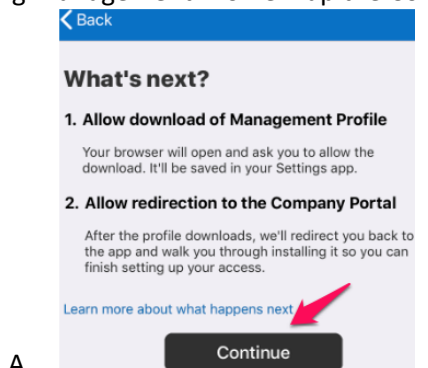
Back

What's next?

1. Allow download of Management Profile

Your browser will open and ask you to allow the download. It'll be saved in your Settings app.

2. Allow redirection to the Company Portal

After the profile downloads, we'll redirect you back to the app and walk you through installing it so you can finish setting up your access.

Learn more about what happens next

Continue

A